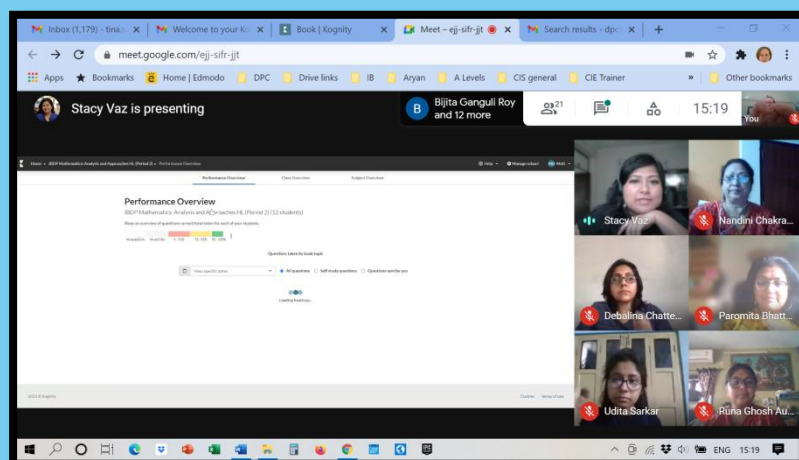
Inbox (1,179) - tina... | Welcome to your K... | Book | Kognity | Meet – ejj-sifr-jjt | Search results - dpc... | +

meet.google.com/ejj-sifr-jjt

Apps | Bookmarks | Home | Edmodo | DPC | Drive links | IB | Aryan | A Levels | CIS general | CIE Trainer | » | Other bookmarks

Stacy Vaz is presenting

B Bijita Ganguli Roy and 12 more

21

15:19

You

Home › IBDP Mathematics Analysis and Approaches HL (Period 2) › Performance Overview

Help | Manage school | Mall

Performance Overview | Class Overview | Subject Overview

Performance Overview

IBDP Mathematics: Analysis and Approaches HL (Period 2) (12 students)

Shows an overview of questions answered taken for each of your students.

Incomplete | Invalid No | 0 - 75% | 75 - 90% | 90 - 100%

Questions taken by book topic

View specific topics | All questions | Self study questions | Questions sent by you

Loading heatmap...

2021 © Kognity | Cookies | Terms of use

Stacy Vaz

Nandini Chakra...

Debalina Chatte...

Paromita Bhatt...

Udita Sarkar

Runa Ghosh Au...

ENG 15:19